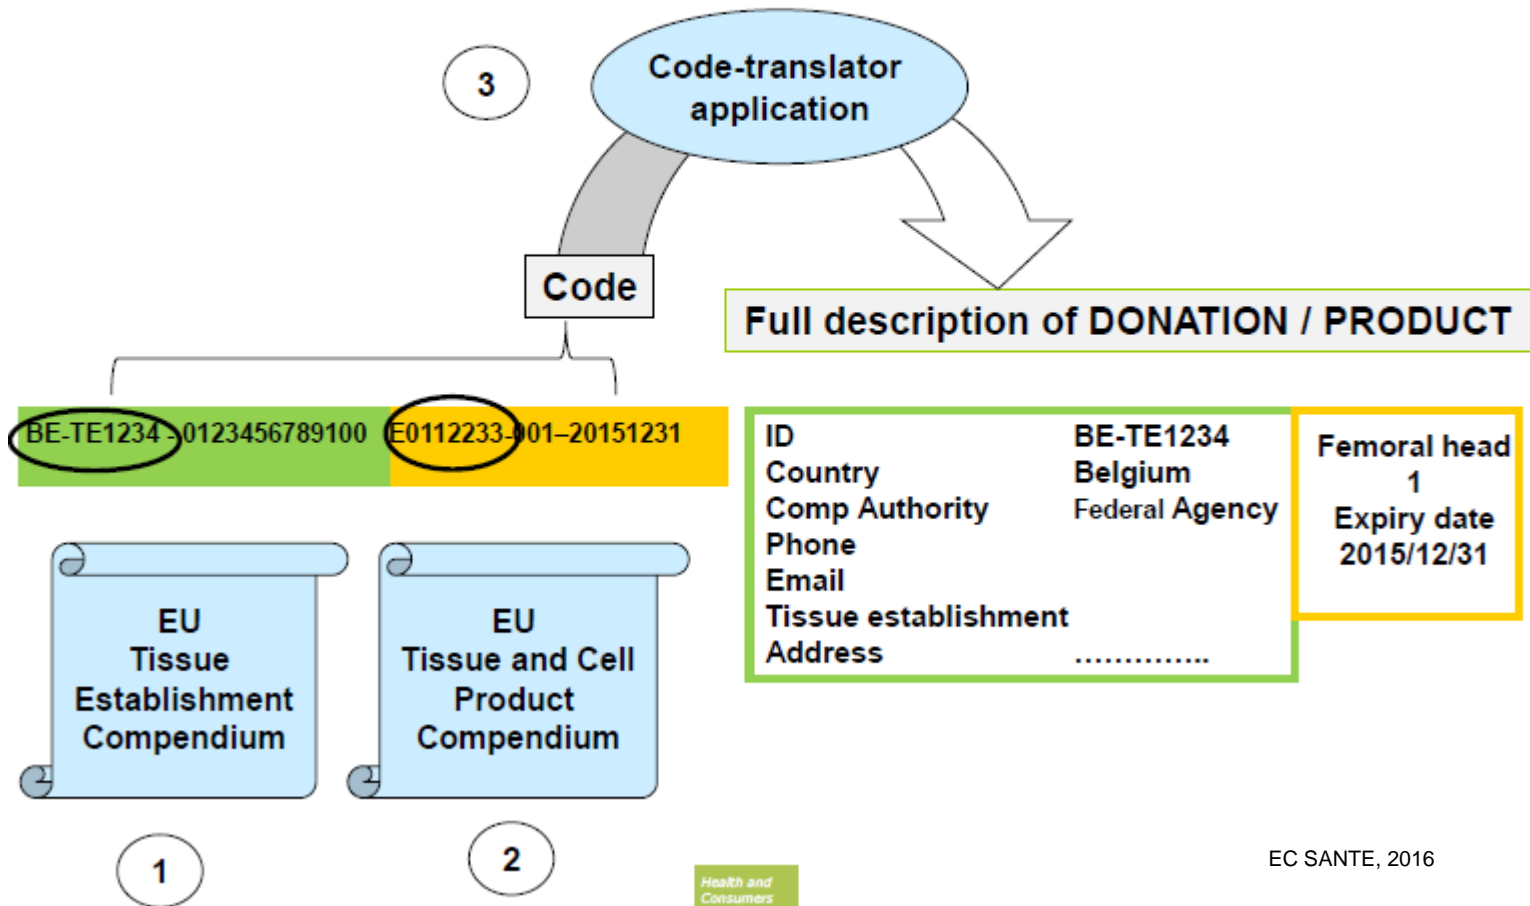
3

Code-translator application

Code

Full description of DONATION / PRODUCT

BE-TE1234 -0123456789100 E0112233-001–20151231

| ID | BE-TE1234 |
|---|---|
| Country | Belgium |
| Comp Authority | Federal Agency |
| Phone | |
| Email | |
| Tissue establishment | |
| Address | …………… |

Femoral head
1
Expiry date
2015/12/31

EU Tissue Establishment Compendium

EU Tissue and Cell Product Compendium

1

2

Health and Consumers

EC SANTE, 2016